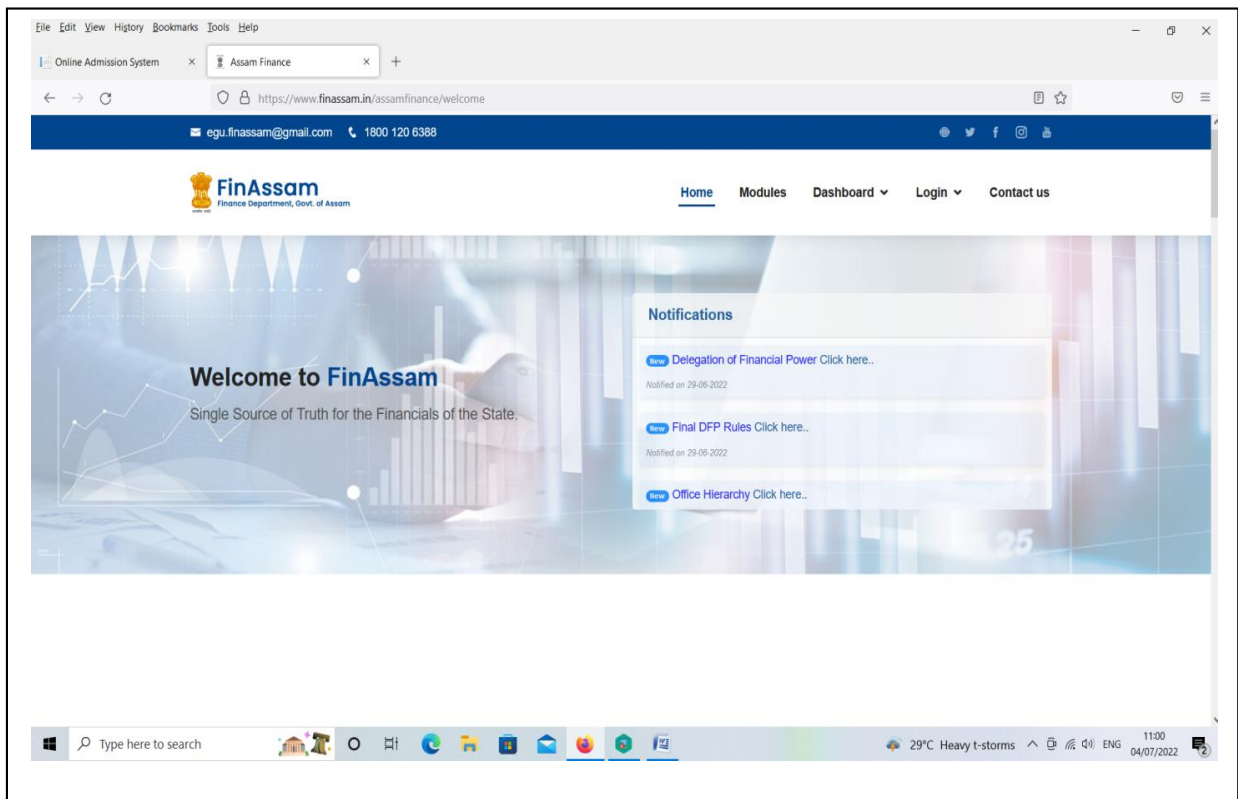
File Edit View History Bookmarks Tools Help

Online Admission System × Assam Finance × +

https://www.finassam.in/assamfinance/welcome

egu.finassam@gmail.com 1800 120 6388

FinAssam
Finance Department, Govt. of Assam

Home Modules Dashboard Login Contact us

Welcome to FinAssam
Single Source of Truth for the Financials of the State.

Notifications

New Delegation of Financial Power Click here..
Notified on 29-06-2022

New Final DFP Rules Click here..
Notified on 29-06-2022

New Office Hierarchy Click here..

25

Type here to search

29°C Heavy t-storms ENG 11:00 04/07/2022 2